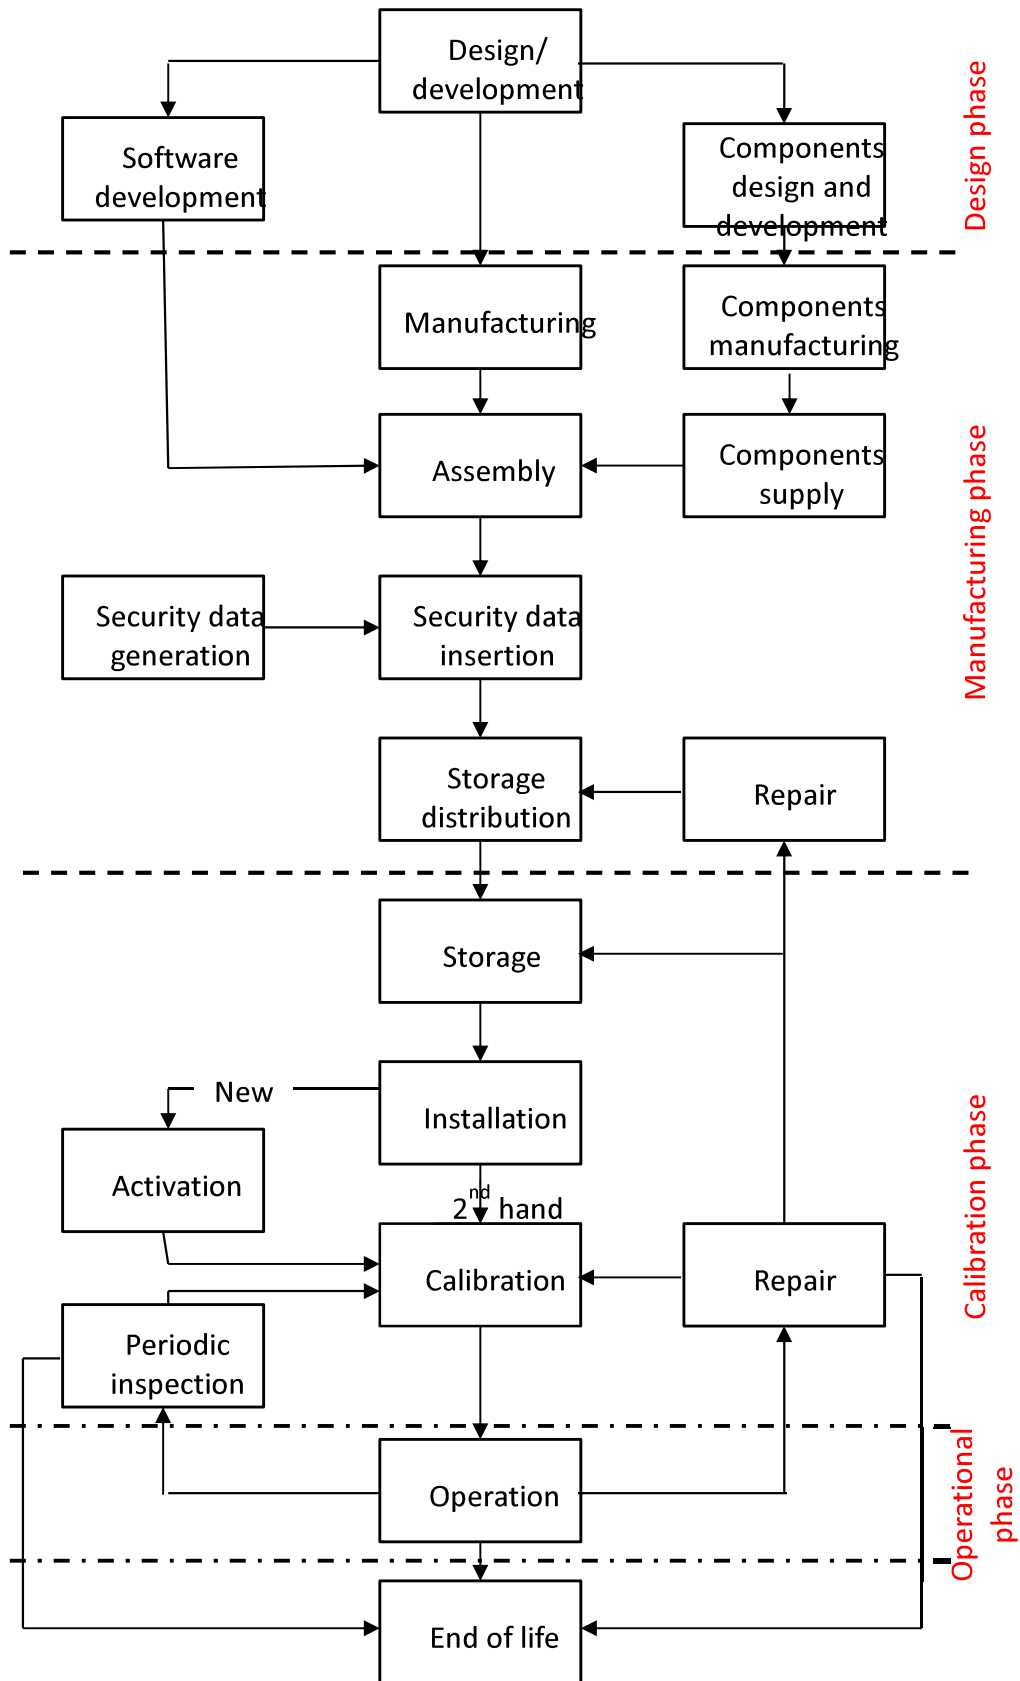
Design/ development

Software development

Components design and development

Design phase

Manufacturing

Components manufacturing

Assembly

Components supply

Security data generation

Security data insertion

Manufacturing phase

Storage distribution

Repair

Storage

New

Installation

Activation

$2^{nd}$ hand

Calibration

Repair

Calibration phase

Periodic inspection

Operation

Operational phase

End of life